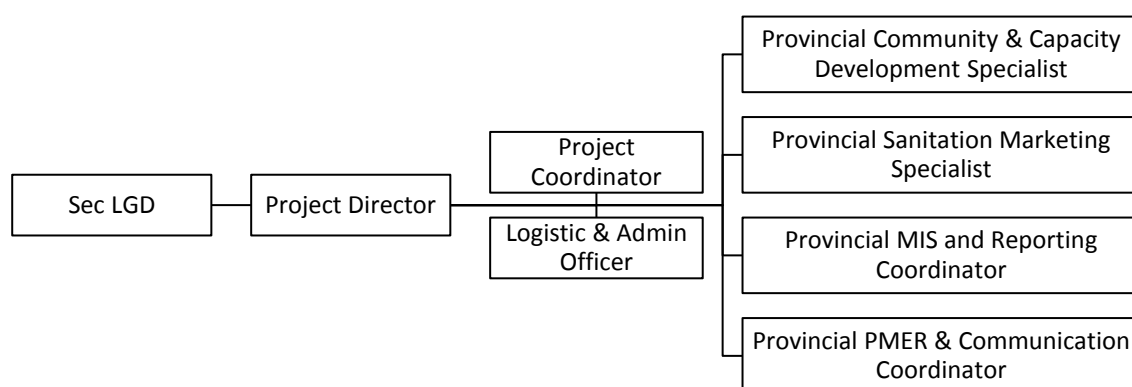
Sec LGD

Project Director

Project Coordinator

Logistic & Admin Officer

Provincial Community & Capacity Development Specialist

Provincial Sanitation Marketing Specialist

Provincial MIS and Reporting Coordinator

Provincial PMER & Communication Coordinator